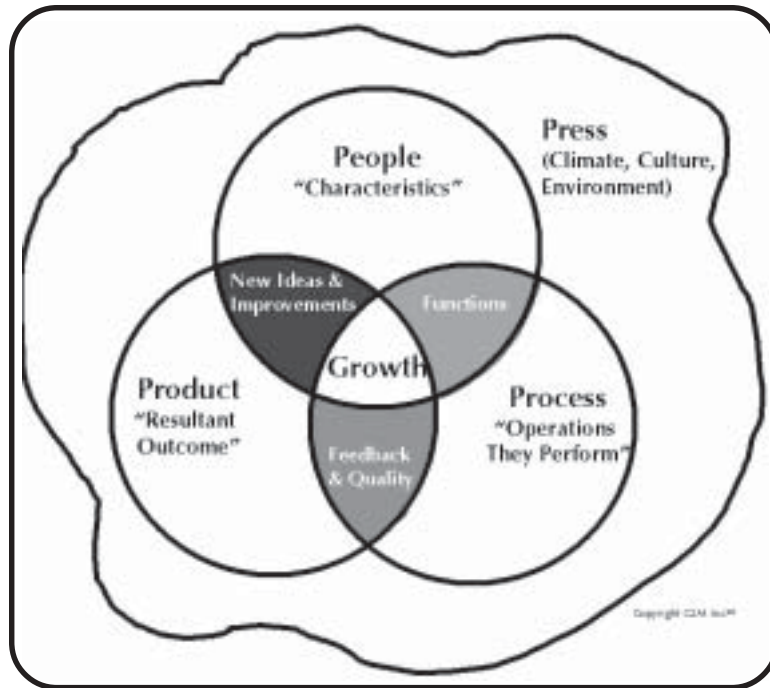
Press
(Climate, Culture,
Environment)

People
"Characteristics"

New Ideas &
Improvements

Functions

Growth

Product
"Resultant
Outcome"

Process
"Operations
They Perform"

Feedback
& Quality

Copyright CEM Inc.®